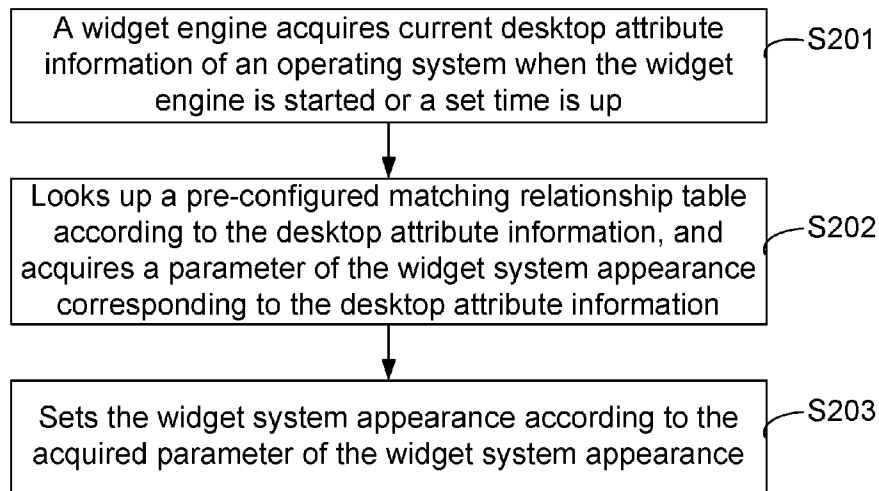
A widget engine acquires current desktop attribute information of an operating system when the widget engine is started or a set time is up

S201

Looks up a pre-configured matching relationship table according to the desktop attribute information, and acquires a parameter of the widget system appearance corresponding to the desktop attribute information

S202

Sets the widget system appearance according to the acquired parameter of the widget system appearance

S203